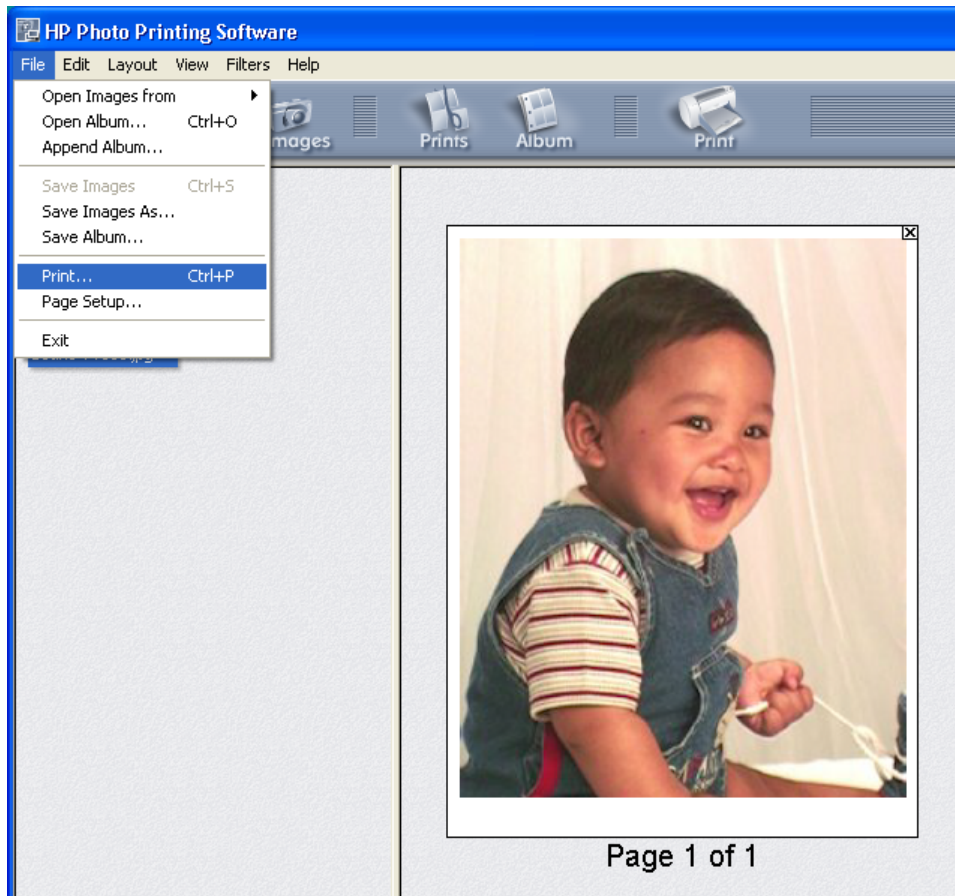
HP Photo Printing Software

File Edit Layout View Filters Help

Open Images from
Open Album... Ctrl+O
Append Album...

Save Images Ctrl+S
Save Images As...
Save Album...

Print... Ctrl+P
Page Setup...

Exit

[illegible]

mages

Prints

Album

Print

Page 1 of 1